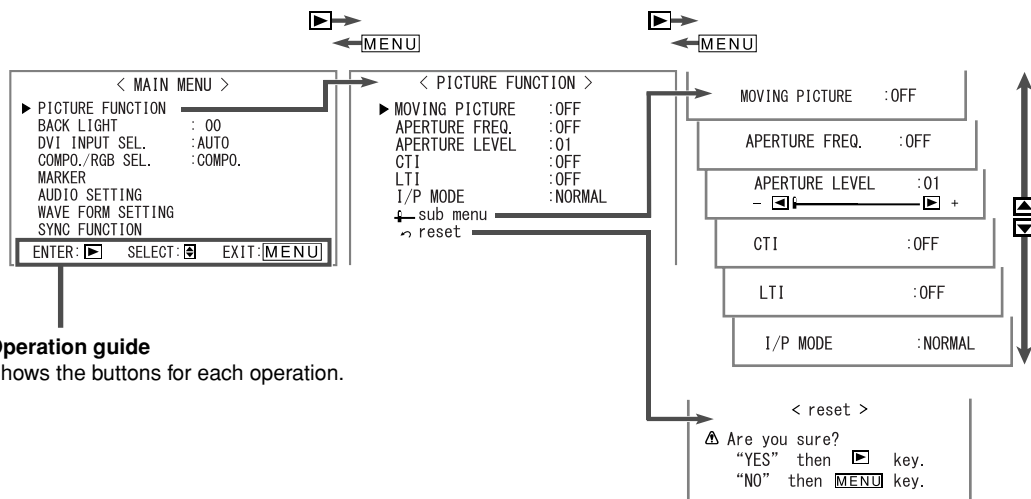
MENU

MENU

< MAIN MENU >
▶ PICTURE FUNCTION
BACK LIGHT : 00
DVI INPUT SEL. : AUTO
COMPO./RGB SEL. : COMPO.
MARKER
AUDIO SETTING
WAVE FORM SETTING
SYNC FUNCTION
ENTER: ▶ SELECT: ⇕ EXIT: MENU

< PICTURE FUNCTION >
▶ MOVING PICTURE : OFF
APERTURE FREQ. : OFF
APERTURE LEVEL : 01
CTI : OFF
LTI : OFF
I/P MODE : NORMAL
sub menu
reset

MOVING PICTURE : OFF

APERTURE FREQ. : OFF

APERTURE LEVEL : 01
– ◀ ▶ +

CTI : OFF

LTI : OFF

I/P MODE : NORMAL

Operation guide
Shows the buttons for each operation.

< reset >
Are you sure?
"YES" then ▶ key.
"NO" then MENU key.